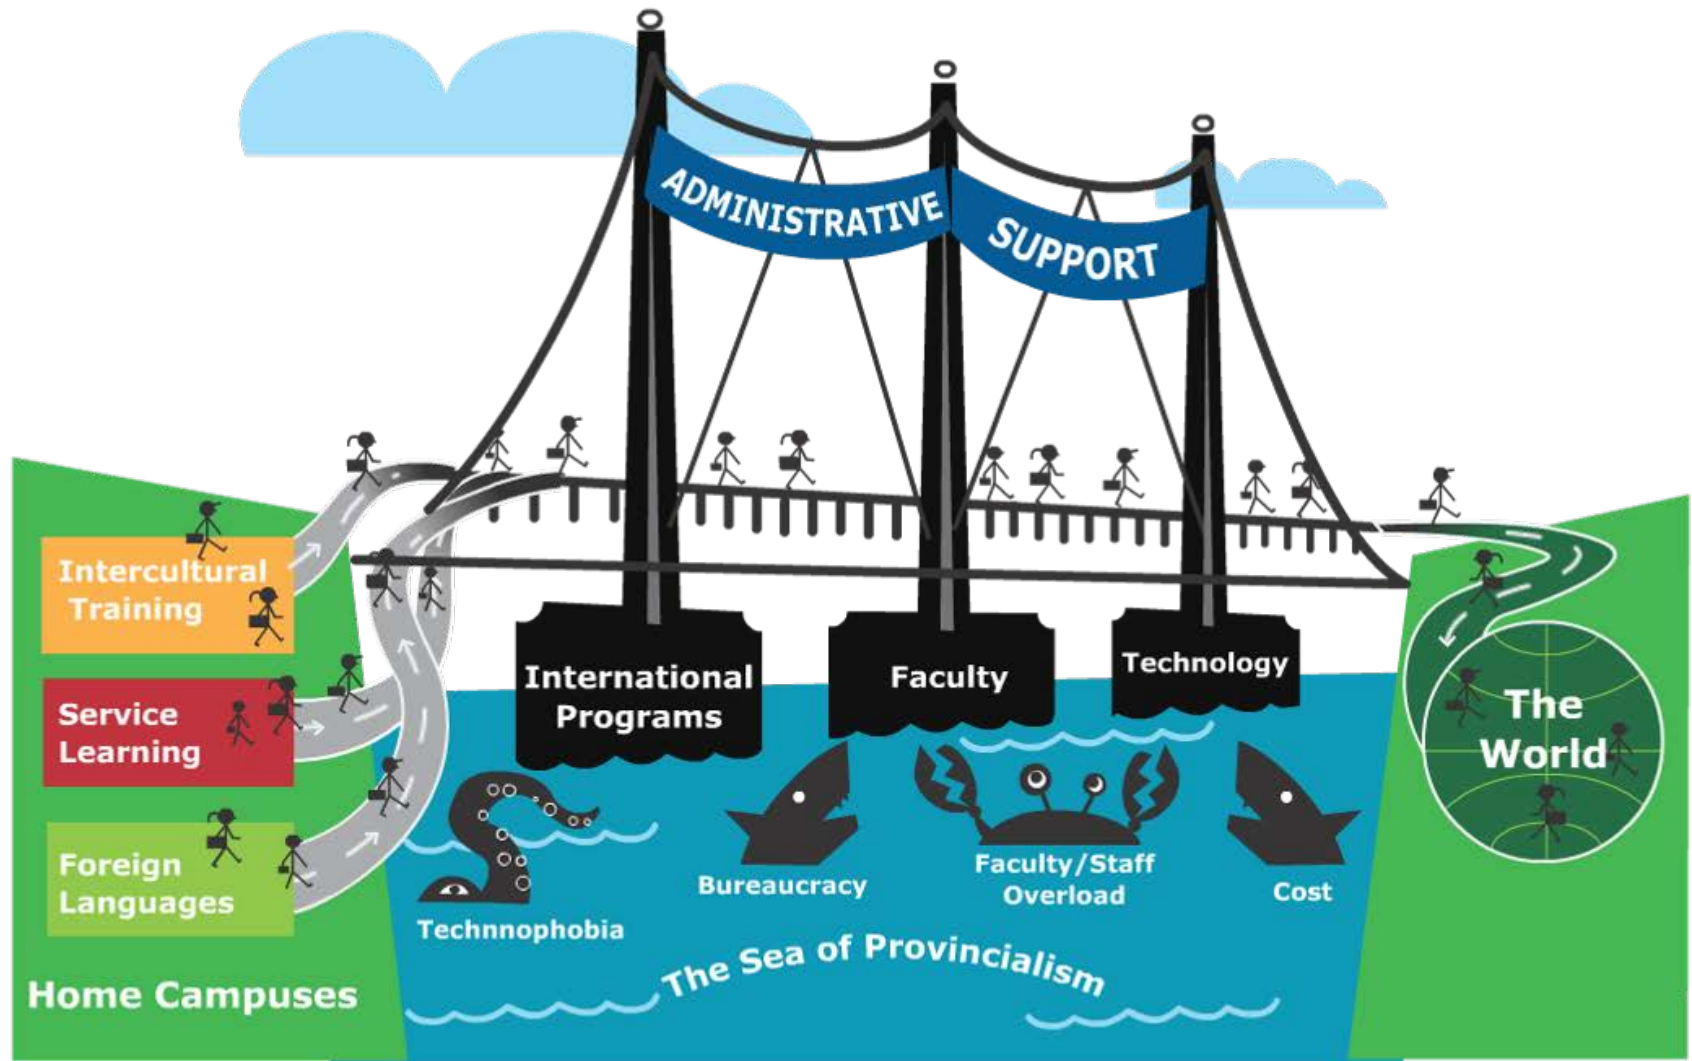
ADMINISTRATIVE SUPPORT

Intercultural Training

Service Learning

Foreign Languages

Home Campuses

International Programs

Faculty

Technology

The World

Technnophobia

Bureaucracy

Faculty/Staff Overload

Cost

The Sea of Provincialism